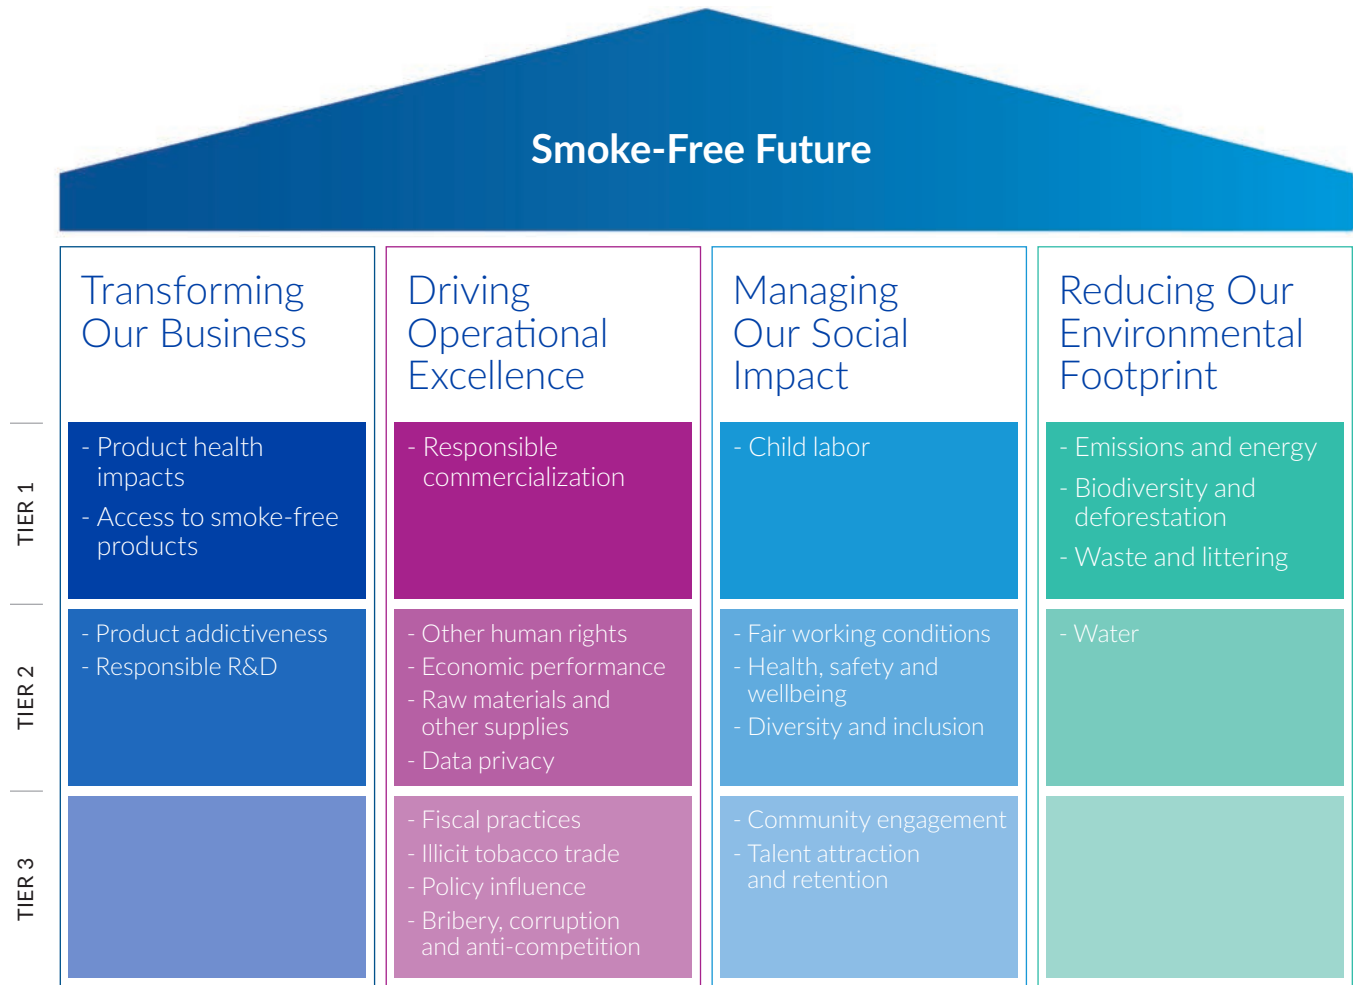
Smoke-Free Future

Transforming Our Business

Driving Operational Excellence

Managing Our Social Impact

Reducing Our Environmental Footprint

TIER 1

- Product health impacts
- Access to smoke-free products

- Responsible commercialization

- Child labor

- Emissions and energy
- Biodiversity and deforestation
- Waste and littering

TIER 2

- Product addictiveness
- Responsible R&D

- Other human rights
- Economic performance
- Raw materials and other supplies
- Data privacy

- Fair working conditions
- Health, safety and wellbeing
- Diversity and inclusion

- Water

TIER 3

- Fiscal practices
- Illicit tobacco trade
- Policy influence
- Bribery, corruption and anti-competition

- Community engagement
- Talent attraction and retention